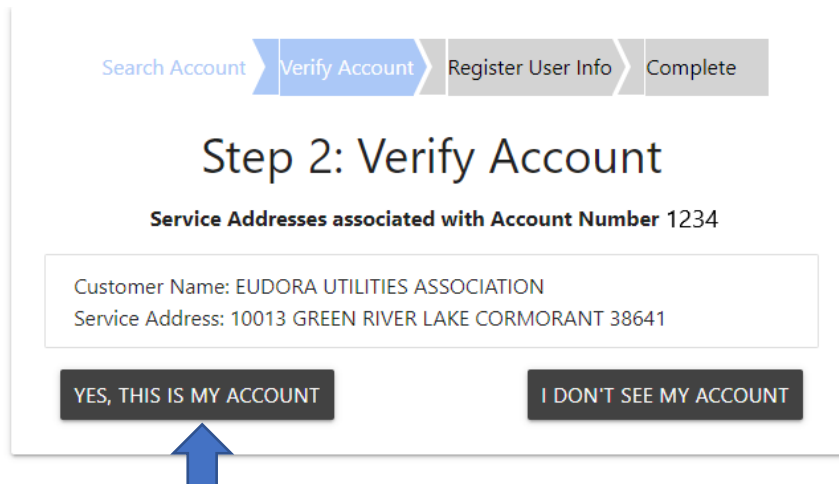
Search Account
Verify Account
Register User Info
Complete

Step 2: Verify Account

Service Addresses associated with Account Number 1234

Customer Name: EUDORA UTILITIES ASSOCIATION
Service Address: 10013 GREEN RIVER LAKE CORMORANT 38641

YES, THIS IS MY ACCOUNT

I DON'T SEE MY ACCOUNT